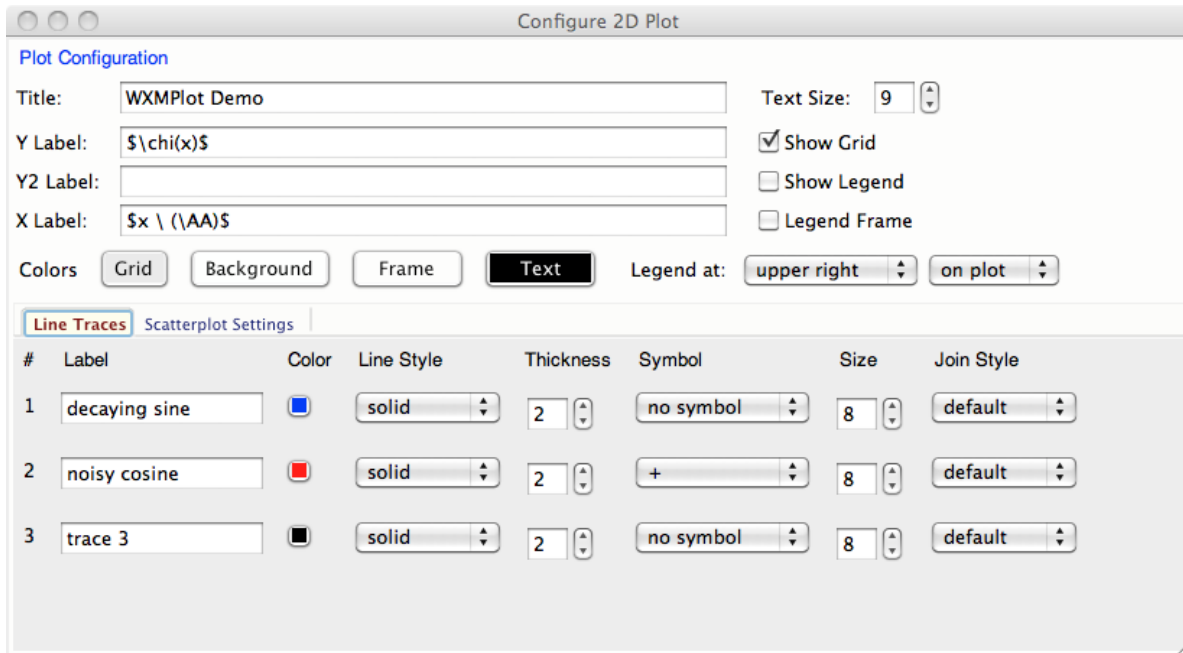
Configure 2D Plot

Plot Configuration

Title: WXMPlot Demo

Text Size: 9

Y Label: $\chi(x)$

Show Grid

Y2 Label:

Show Legend

X Label: $x \ (\AA)$

Legend Frame

Colors Grid Background Frame Text Legend at: upper right on plot

Line Traces Scatterplot Settings

| # | Label | Color | Line Style | Thickness | Symbol | Size | Join Style |
|---|---|---|---|---|---|---|---|
| 1 | decaying sine | | solid | 2 | no symbol | 8 | default |
| 2 | noisy cosine | | solid | 2 | + | 8 | default |
| 3 | trace 3 | | solid | 2 | no symbol | 8 | default |